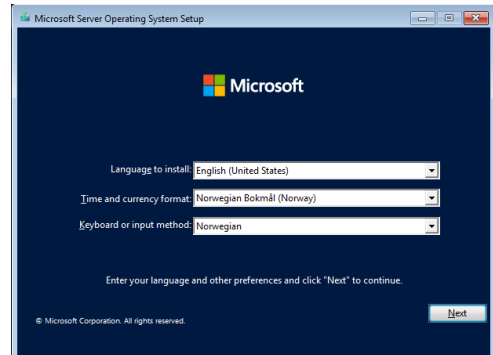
Microsoft Server Operating System Setup

Microsoft

Language to install: English (United States)

Time and currency format: Norwegian Bokmål (Norway)

Keyboard or input method: Norwegian

Enter your language and other preferences and click "Next" to continue.

© Microsoft Corporation. All rights reserved.

Next